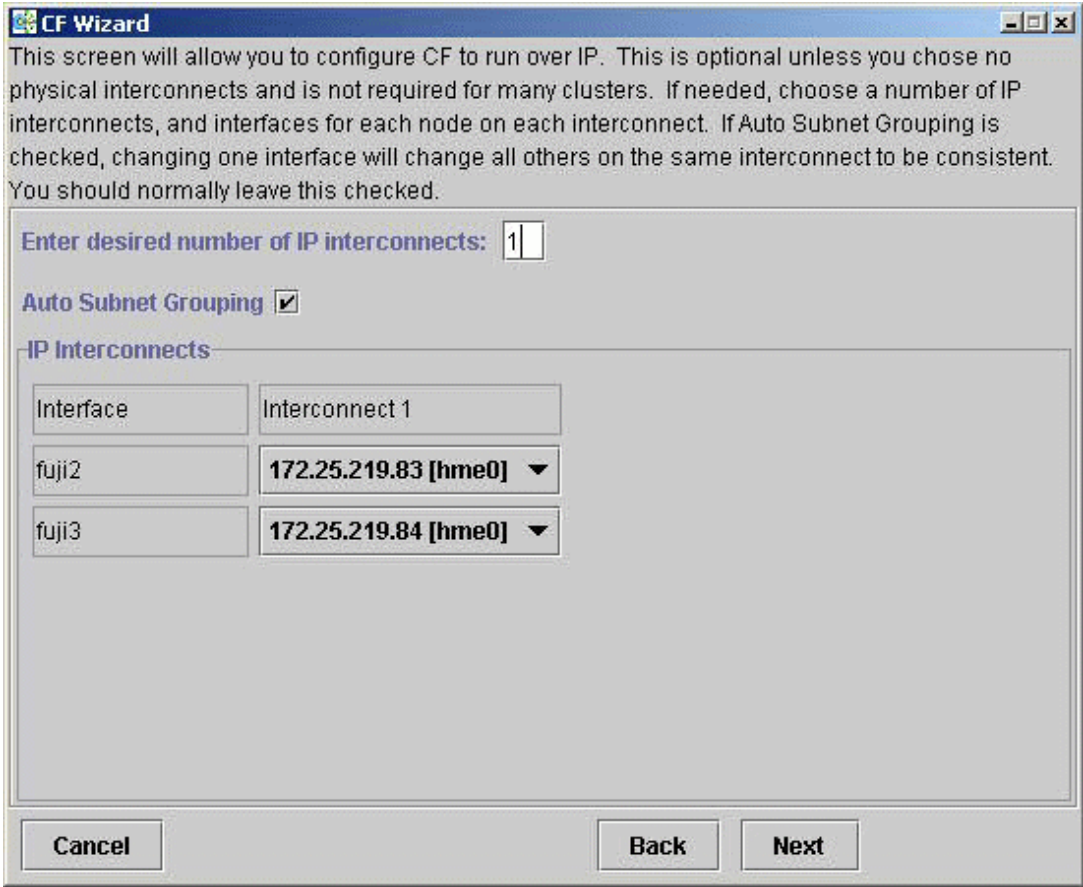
CF Wizard

This screen will allow you to configure CF to run over IP. This is optional unless you chose no physical interconnects and is not required for many clusters. If needed, choose a number of IP interconnects, and interfaces for each node on each interconnect. If Auto Subnet Grouping is checked, changing one interface will change all others on the same interconnect to be consistent. You should normally leave this checked.

Enter desired number of IP interconnects: 1

Auto Subnet Grouping

IP Interconnects

| Interface | Interconnect 1 |
|---|---|
| fuji2 | 172.25.219.83 [hme0] |
| fuji3 | 172.25.219.84 [hme0] |

Cancel Back Next